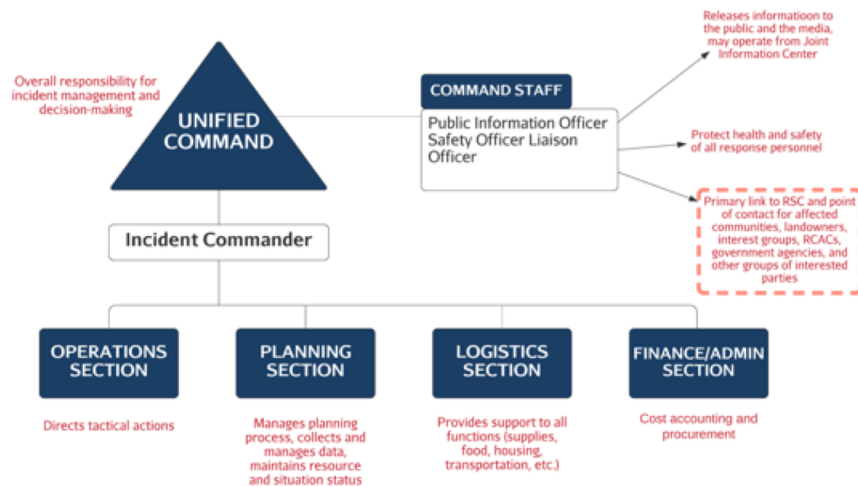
Overall responsibility for incident management and decision-making

UNIFIED COMMAND

COMMAND STAFF

Public Information Officer Safety Officer Liaison Officer

Releases informatioon to the public and the media, may operate from Joint Information Center

Protect health and safety of all response personnel

Primary link to RSC and point of contact for affected communities, landowners, interest groups, RCACs, government agencies, and other groups of interested parties

Incident Commander

OPERATIONS SECTION

Directs tactical actions

PLANNING SECTION

Manages planning process, collects and manages data, maintains resource and situation status

LOGISTICS SECTION

Provides support to all functions (supplies, food, housing, transportation, etc.)

FINANCE/ADMIN SECTION

Cost accounting and procurement